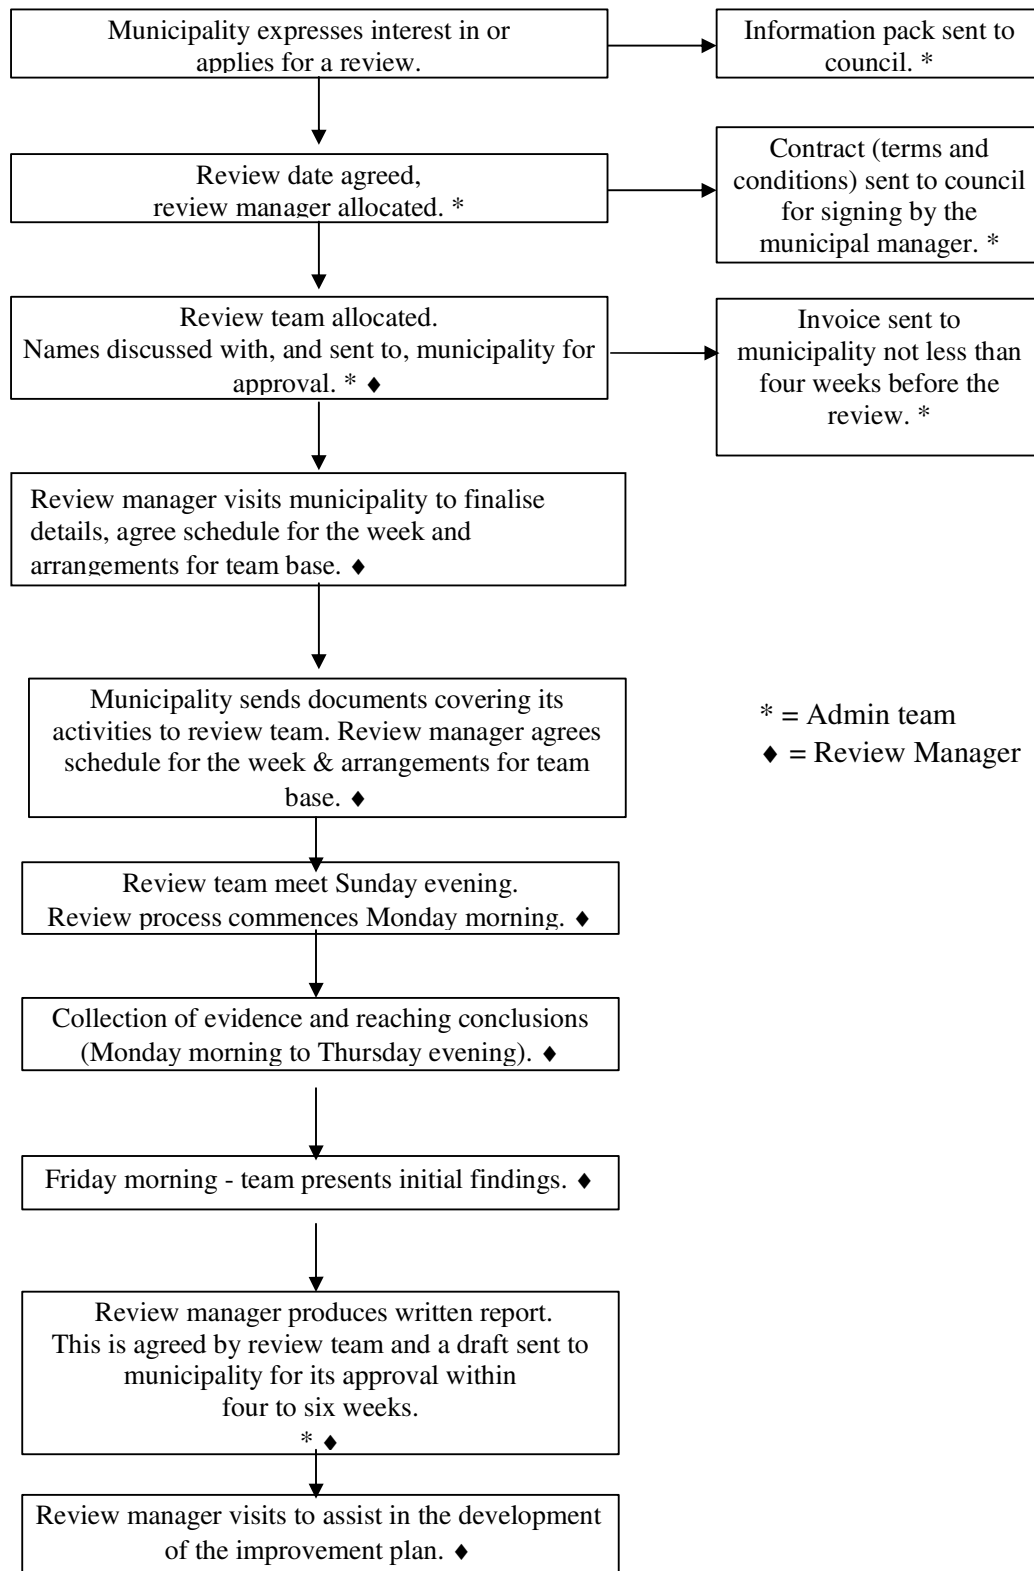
Municipality expresses interest in or applies for a review.

Information pack sent to council. *

Review date agreed, review manager allocated. *

Contract (terms and conditions) sent to council for signing by the municipal manager. *

Review team allocated. Names discussed with, and sent to, municipality for approval. * ♦

Invoice sent to municipality not less than four weeks before the review. *

Review manager visits municipality to finalise details, agree schedule for the week and arrangements for team base. ♦

Municipality sends documents covering its activities to review team. Review manager agrees schedule for the week & arrangements for team base. ♦

* = Admin team
♦ = Review Manager

Review team meet Sunday evening. Review process commences Monday morning. ♦

Collection of evidence and reaching conclusions (Monday morning to Thursday evening). ♦

Friday morning - team presents initial findings. ♦

Review manager produces written report. This is agreed by review team and a draft sent to municipality for its approval within four to six weeks. * ♦

Review manager visits to assist in the development of the improvement plan. ♦